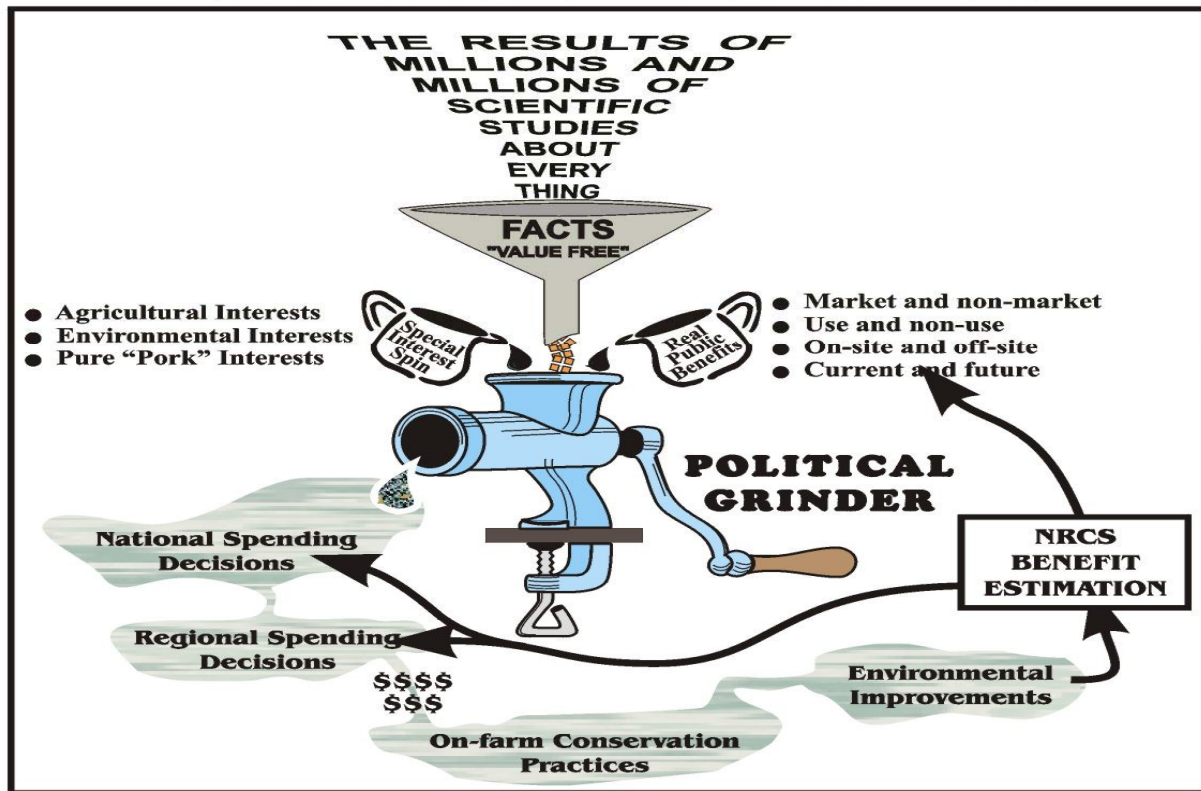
THE RESULTS OF MILLIONS AND MILLIONS OF SCIENTIFIC STUDIES ABOUT EVERY THING

FACTS
"VALUE FREE"

● Agricultural Interests
● Environmental Interests
● Pure "Pork" Interests

Special Interest Spin

Real Public Benefits

● Market and non-market
● Use and non-use
● On-site and off-site
● Current and future

POLITICAL GRINDER

National Spending Decisions

NRCS BENEFIT ESTIMATION

Regional Spending Decisions

$$$$
$$$

Environmental Improvements

On-farm Conservation Practices